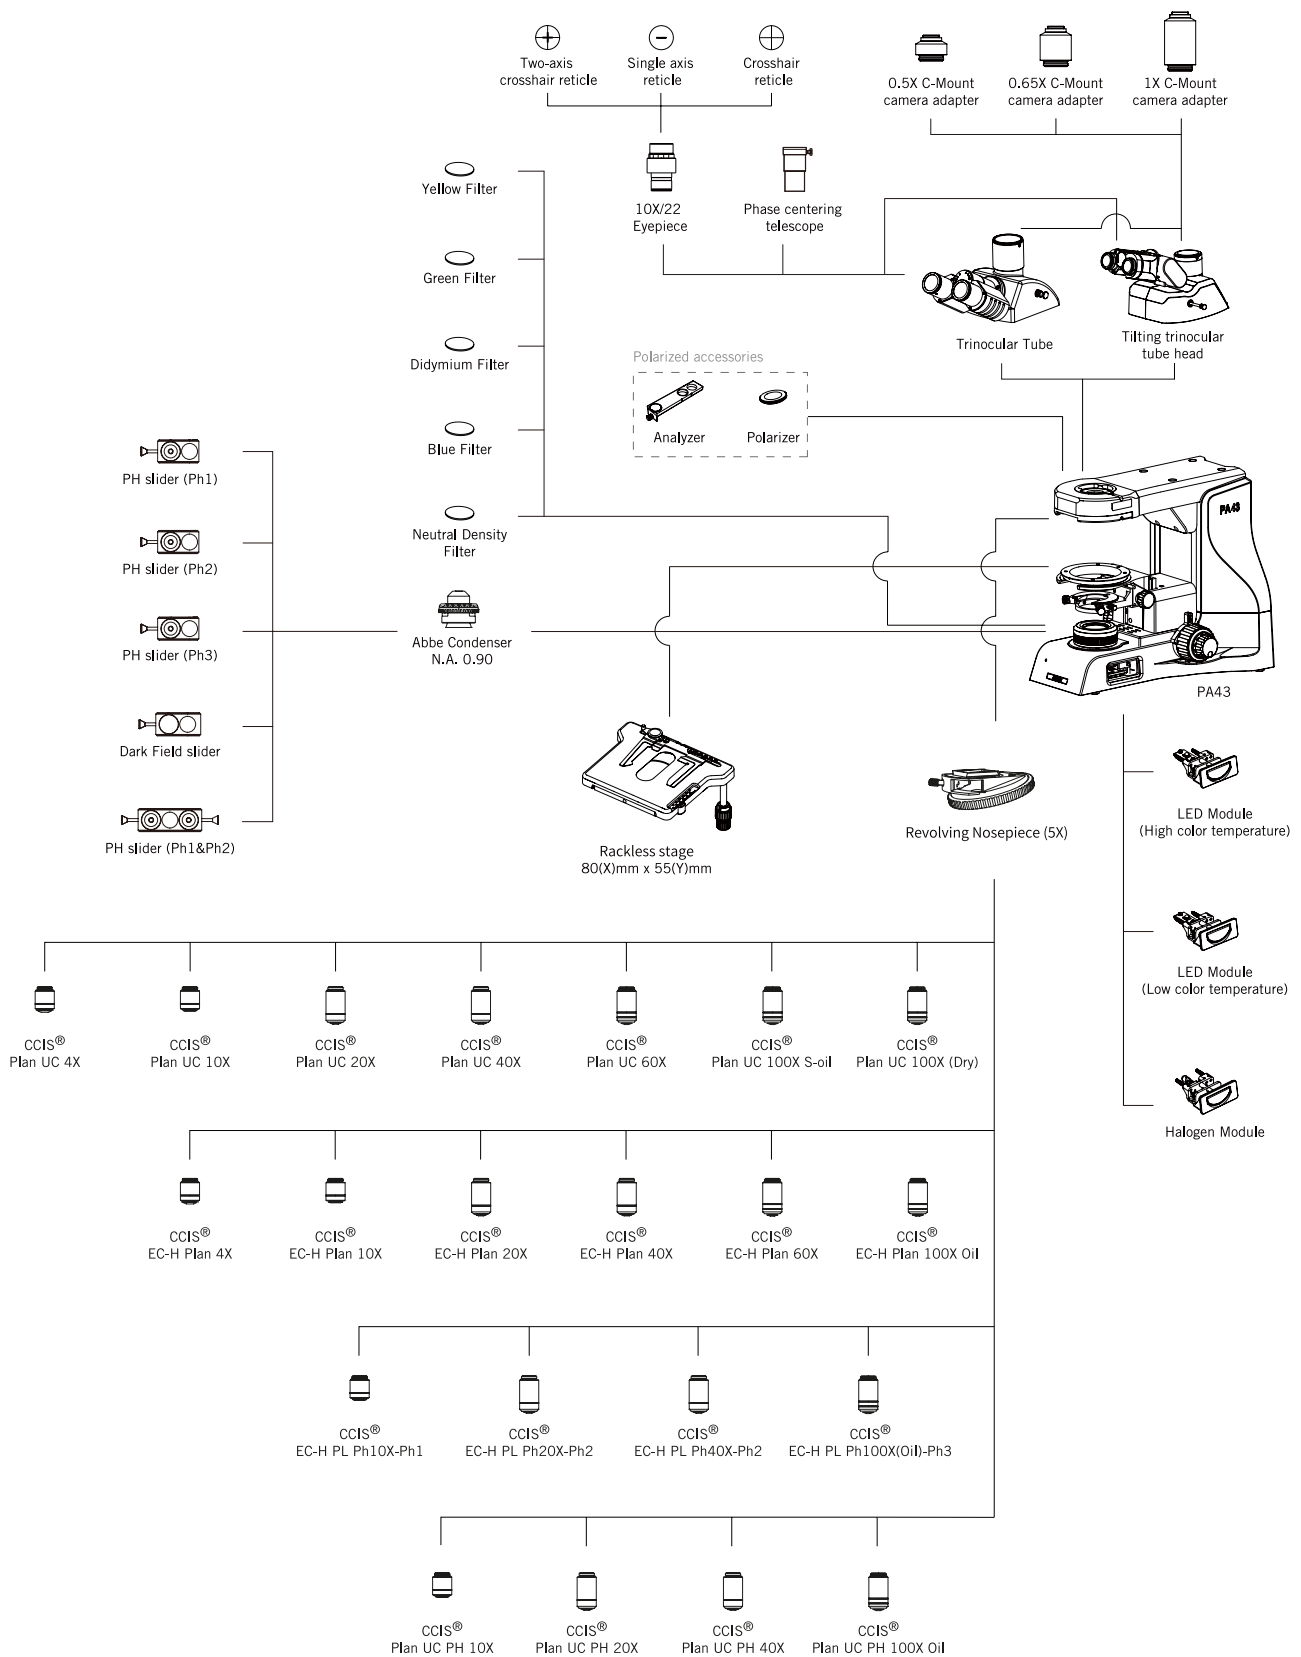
Two-axis crosshair reticle

Single axis reticle

Crosshair reticle

0.5X C-Mount camera adapter

0.65X C-Mount camera adapter

1X C-Mount camera adapter

Yellow Filter

10X/22 Eyepiece

Phase centering telescope

Green Filter

Trinocular Tube

Tilting trinocular tube head

Didymium Filter

Polarized accessories

Analyzer

Polarizer

Blue Filter

PH slider (Ph1)

Neutral Density Filter

PA43

PH slider (Ph2)

PH slider (Ph3)

Abbe Condenser N.A. 0.90

PA43

Dark Field slider

LED Module (High color temperature)

PH slider (Ph1&Ph2)

Revolving Nosepiece (5X)

Rackless stage 80(X)mm x 55(Y)mm

LED Module (Low color temperature)

CCIS® Plan UC 4X

CCIS® Plan UC 10X

CCIS® Plan UC 20X

CCIS® Plan UC 40X

CCIS® Plan UC 60X

CCIS® Plan UC 100X S-oil

CCIS® Plan UC 100X (Dry)

Halogen Module

CCIS® EC-H Plan 4X

CCIS® EC-H Plan 10X

CCIS® EC-H Plan 20X

CCIS® EC-H Plan 40X

CCIS® EC-H Plan 60X

CCIS® EC-H Plan 100X Oil

CCIS® EC-H PL Ph10X-Ph1

CCIS® EC-H PL Ph20X-Ph2

CCIS® EC-H PL Ph40X-Ph2

CCIS® EC-H PL Ph100X(Oil)-Ph3

CCIS® Plan UC PH 10X

CCIS® Plan UC PH 20X

CCIS® Plan UC PH 40X

CCIS® Plan UC PH 100X Oil